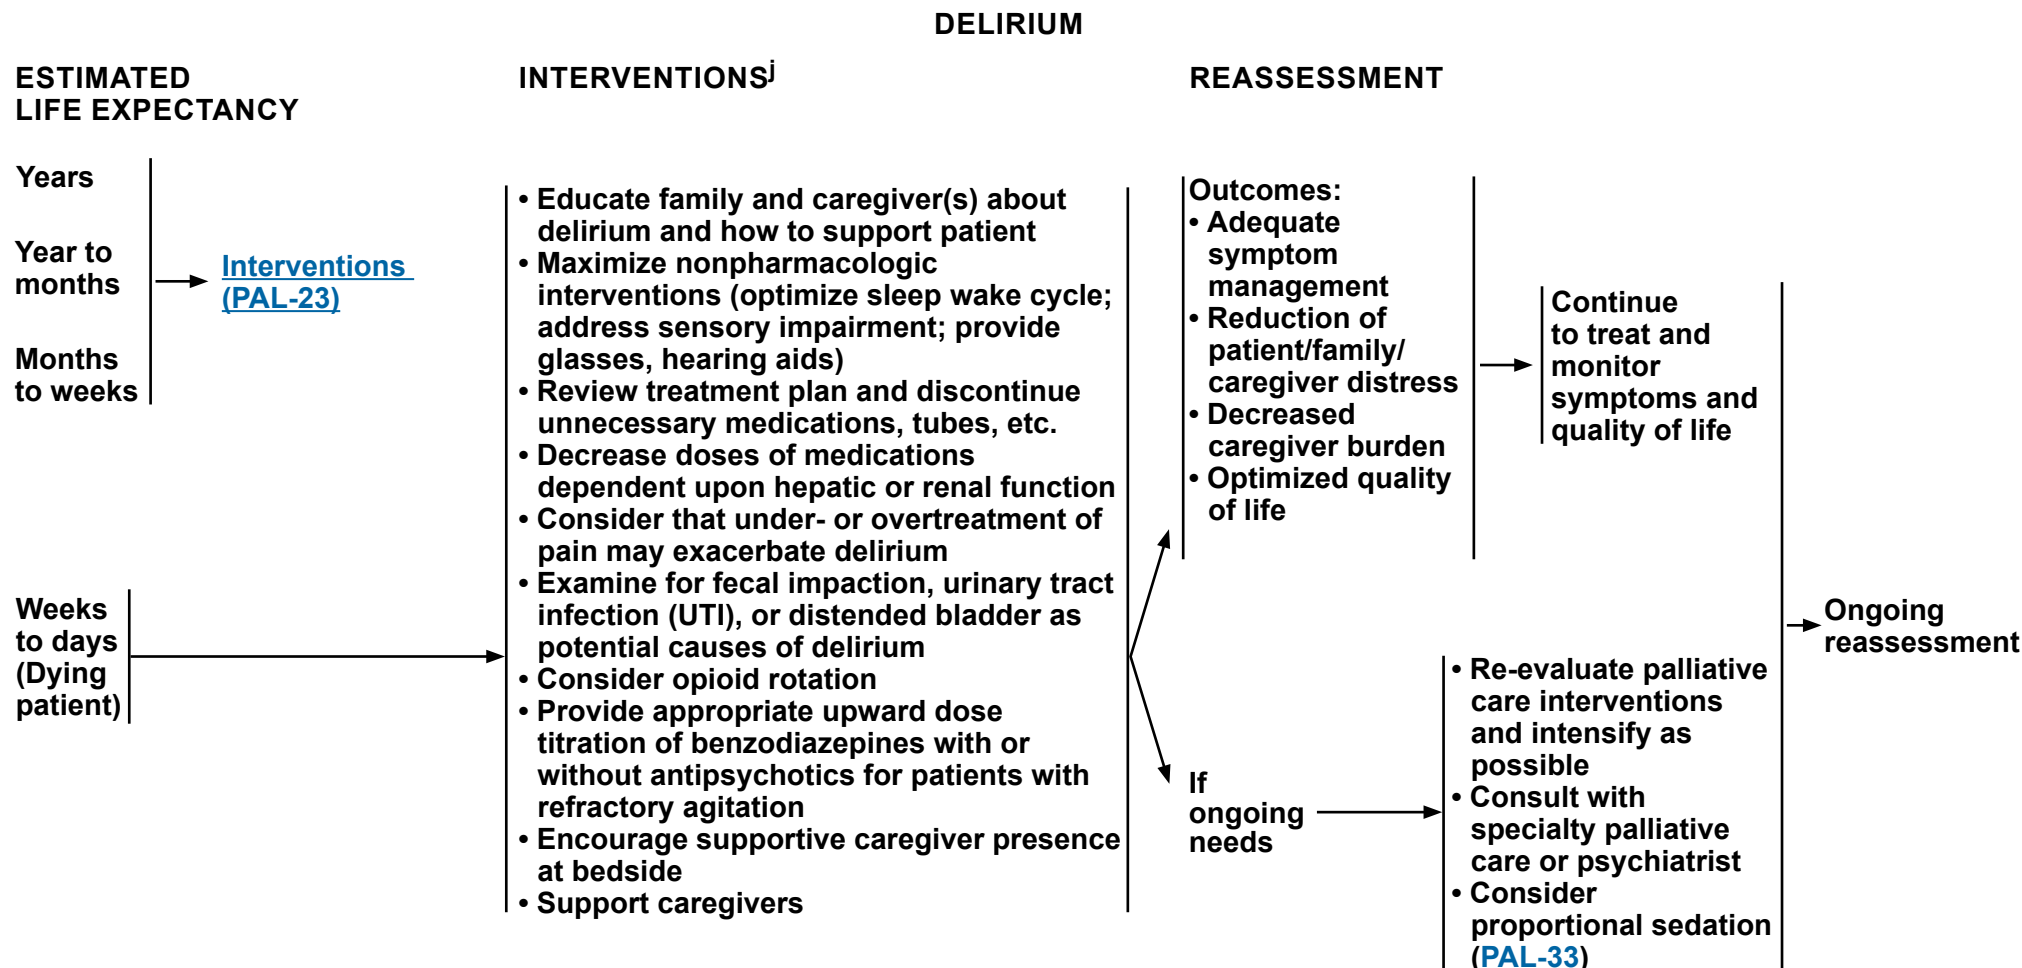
DELIRIUM

ESTIMATED LIFE EXPECTANCY

INTERVENTIONS$^{j}$

REASSESSMENT

Years

Year to months

Months to weeks

Interventions (PAL-23)

Weeks to days (Dying patient)

• Educate family and caregiver(s) about delirium and how to support patient
• Maximize nonpharmacologic interventions (optimize sleep wake cycle; address sensory impairment; provide glasses, hearing aids)
• Review treatment plan and discontinue unnecessary medications, tubes, etc.
• Decrease doses of medications dependent upon hepatic or renal function
• Consider that under- or overtreatment of pain may exacerbate delirium
• Examine for fecal impaction, urinary tract infection (UTI), or distended bladder as potential causes of delirium
• Consider opioid rotation
• Provide appropriate upward dose titration of benzodiazepines with or without antipsychotics for patients with refractory agitation
• Encourage supportive caregiver presence at bedside
• Support caregivers

Outcomes:
• Adequate symptom management
• Reduction of patient/family/caregiver distress
• Decreased caregiver burden
• Optimized quality of life

Continue to treat and monitor symptoms and quality of life

If ongoing needs

• Re-evaluate palliative care interventions and intensify as possible
• Consult with specialty palliative care or psychiatrist
• Consider proportional sedation (PAL-33)

Ongoing reassessment